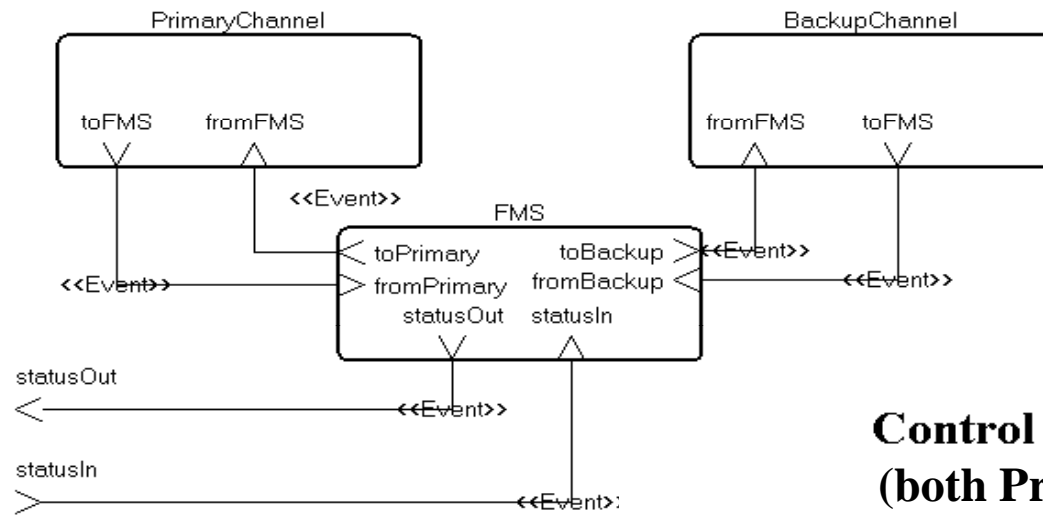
PrimaryChannel

toFMS fromFMS

BackupChannel

fromFMS toFMS

<<Event>>

FMS

toPrimary toBackup

<<Event>>

<<Event>>

fromPrimary fromBackup

<<Event>>

statusOut statusIn

statusOut

<<Event>>

statusIn

<<Event>>

Control

(both Pr